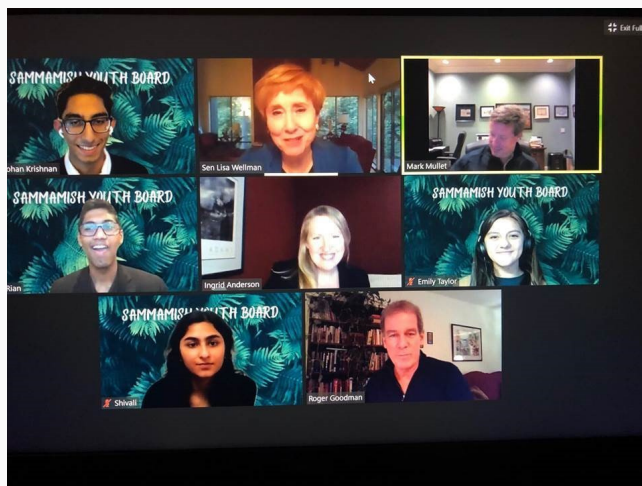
Exit Full

SAMMAMISH YOUTH BOARD

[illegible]ohan Krishnan

Sen Lisa Wellman

Mark Mullet

SAMMAMISH YOUTH BOARD

Rian

Ingrid Anderson

SAMMAMISH YOUTH BOARD

Emily Taylor

SAMMAMISH YOUTH BOARD

Shivali

Roger Goodman